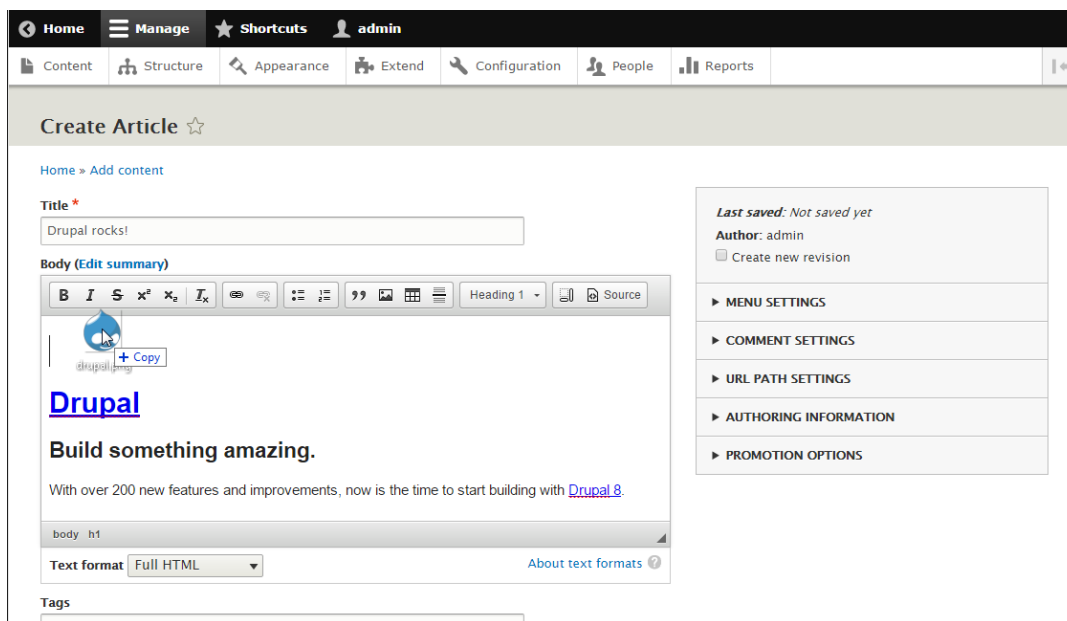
Home Manage Shortcuts admin

Content Structure Appearance Extend Configuration People Reports

Create Article ☆

Home » Add content

Title *

Drupal rocks!

Body (Edit summary)

B I S $x^2$ $x_2$ $I_x$ 99 Heading 1 Source

+ Copy

drupal.png

Drupal

Build something amazing.

With over 200 new features and improvements, now is the time to start building with Drupal 8.

body h1

Text format Full HTML

About text formats

Tags

Last saved: Not saved yet

Author: admin

Create new revision

▸ MENU SETTINGS

▸ COMMENT SETTINGS

▸ URL PATH SETTINGS

▸ AUTHORING INFORMATION

▸ PROMOTION OPTIONS